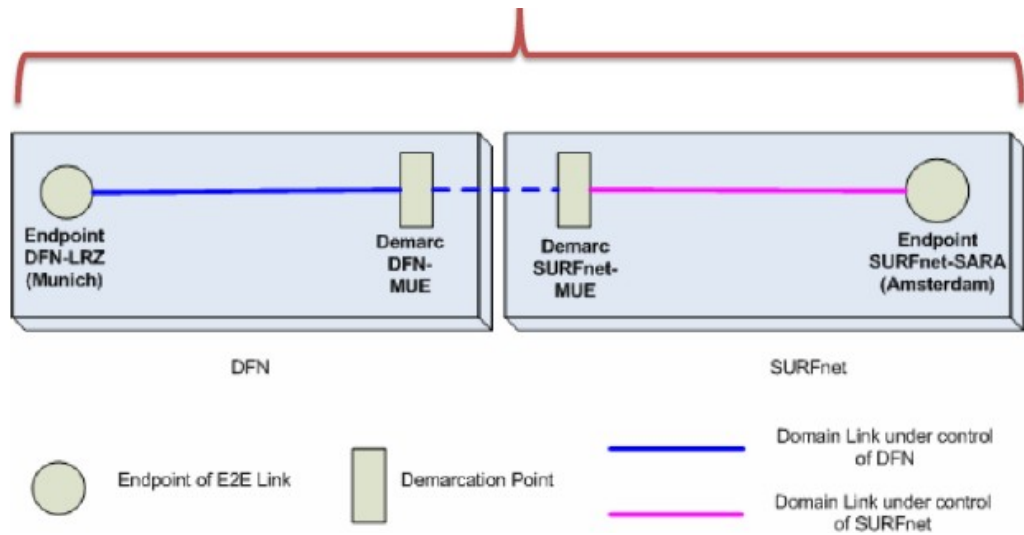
Endpoint DFN-LRZ (Munich)

Demarc DFN-MUE

Demarc SURFnet-MUE

Endpoint SURFnet-SARA (Amsterdam)

DFN

SURFnet

Endpoint of E2E Link

Demarcation Point

Domain Link under control of DFN

Domain Link under control of SURFnet